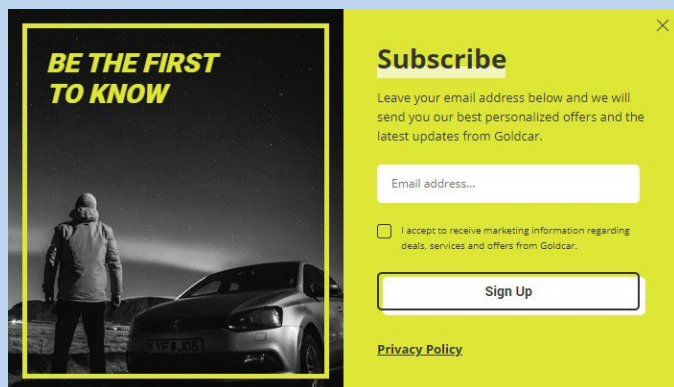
BE THE FIRST TO KNOW

×

Subscribe

Leave your email address below and we will send you our best personalized offers and the latest updates from Goldcar.

Email address...

I accept to receive marketing information regarding deals, services and offers from Goldcar.

Sign Up

Privacy Policy

YF8 JOB